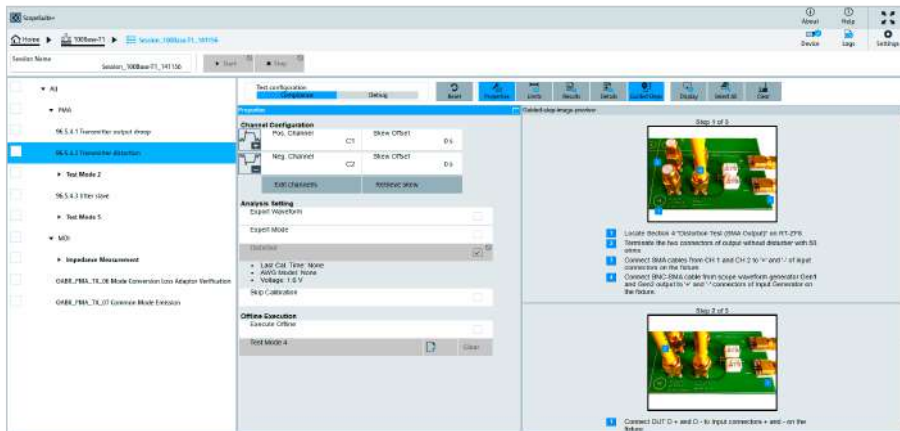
ScopeSuite+

About Help

Home ▶ 100Base-T1 ▶ Session_100Base-T1_141156

Device Logs Settings

Session Name Session_100Base-T1_141156 ▶ Start ■ Stop

▼ All

▼ PMA

96.5.4.1 Transmitter output droop

96.5.4.2 Transmitter distortion

▶ Test Mode 2

96.5.4.3 Jitter slave

▶ Test Mode 5

▼ MDI

▶ Impedance Measurement

OABR_PMA_TX_06 Mode Conversion Loss Adaptor Verification

OABR_PMA_TX_07 Common Mode Emission

Test configuration
Compliance Debug

Reset Properties Limits Results Details Guided Step Display Select All Clear

Properties

Channel Configuration

Pos. Channel C1 Skew Offset 0 s

Neg. Channel C2 Skew Offset 0 s

Edit channels Retrieve skew

Analysis Setting

Expert Waveform

Expert Mode

Deskewed

• Last Cal. Time: None
• AWG Model: None
• Voltage: 1.6 V

Skip Calibration

Offline Execution

Execute Offline

Test Mode 4 Clear

Guided step image preview

Step 1 of 3

1 Locate Section 4 "Distortion Test (RMA Output)" on RT-ZF5.
2 Terminate the two connectors of output without distorter with 50 ohms.
3 Connect SMA cables from CH 1 and CH 2 to '+' and '-' of input connectors on the fixture.
4 Connect BNC-SMA cable from scope waveform generator Gen1 and Gen2 output to '+' and '-' connectors of Input Generator on the fixture.

Step 2 of 3

1 Connect DUT D + and D - to Input connectors + and - on the fixture.